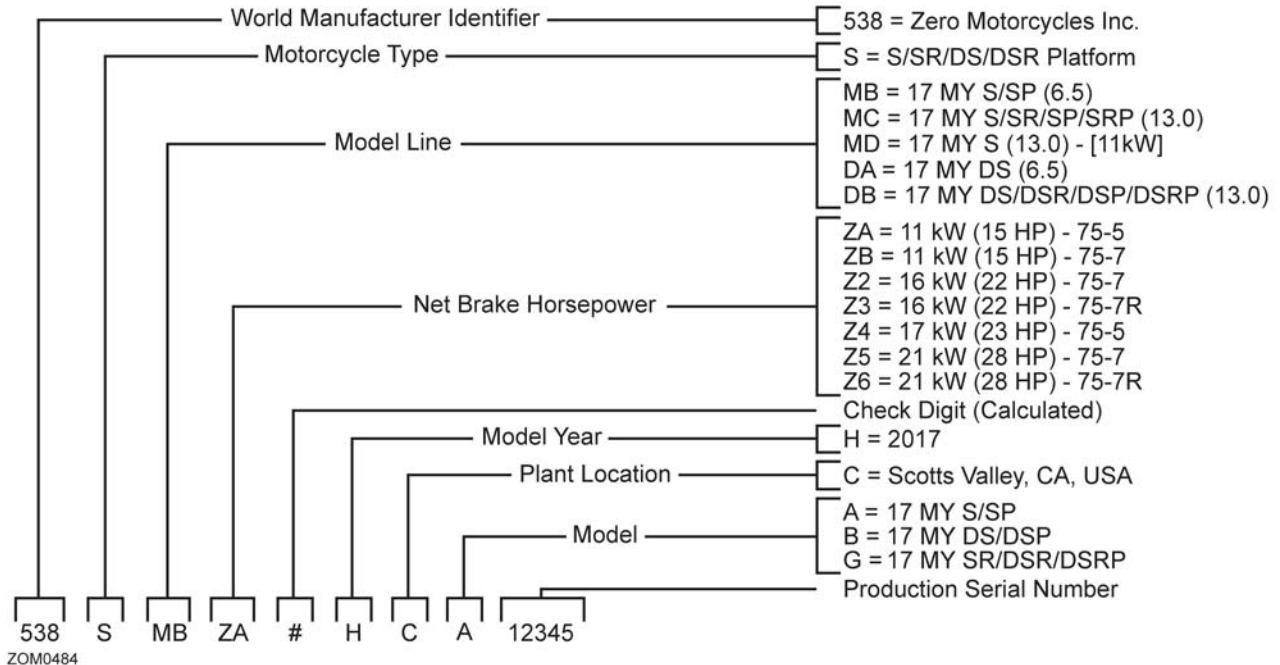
World Manufacturer Identifier
538 = Zero Motorcycles Inc.

Motorcycle Type
S = S/SR/DS/DSR Platform

Model Line
MB = 17 MY S/SP (6.5)
MC = 17 MY S/SR/SP/SRP (13.0)
MD = 17 MY S (13.0) - [11kW]
DA = 17 MY DS (6.5)
DB = 17 MY DS/DSR/DSP/DSRP (13.0)

Net Brake Horsepower
ZA = 11 kW (15 HP) - 75-5
ZB = 11 kW (15 HP) - 75-7
Z2 = 16 kW (22 HP) - 75-7
Z3 = 16 kW (22 HP) - 75-7R
Z4 = 17 kW (23 HP) - 75-5
Z5 = 21 kW (28 HP) - 75-7
Z6 = 21 kW (28 HP) - 75-7R

Check Digit (Calculated)

Model Year
H = 2017

Plant Location
C = Scotts Valley, CA, USA

Model
A = 17 MY S/SP
B = 17 MY DS/DSP
G = 17 MY SR/DSR/DSRP

Production Serial Number

538 S MB ZA # H C A 12345

ZOM0484